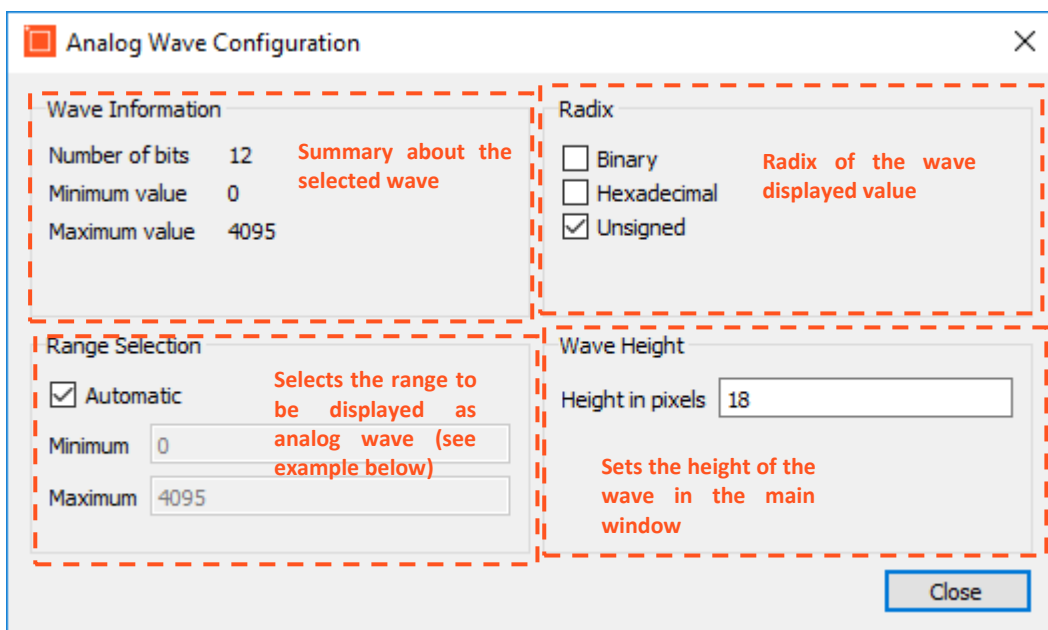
Analog Wave Configuration

Wave Information

Number of bits 12
Minimum value 0
Maximum value 4095

Summary about the selected wave

Radix

Binary
Hexadecimal
Unsigned

Radix of the wave displayed value

Range Selection

Automatic
Minimum 0
Maximum 4095

Selects the range to be displayed as analog wave (see example below)

Wave Height

Height in pixels 18

Sets the height of the wave in the main window

Close